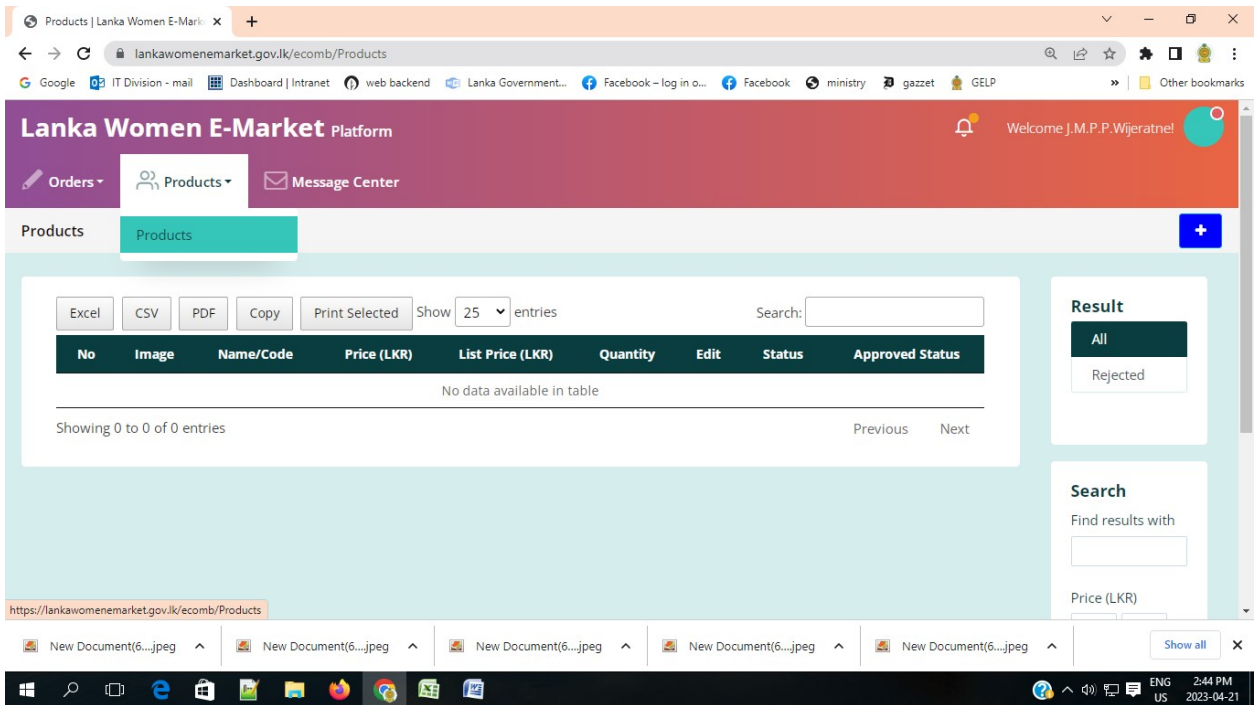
Products | Lanka Women E-Mark ×
+
lankawomenemarket.gov.lk/ecomb/Products
Google IT Division - mail Dashboard | Intranet web backend Lanka Government... Facebook – log in o... Facebook ministry gazzet GELP
Other bookmarks

Lanka Women E-Market Platform
Welcome J.M.P.P.Wijeratne!

Orders
Products
Message Center

Products
Products
+

Excel CSV PDF Copy Print Selected Show 25 entries Search:

| No | Image | Name/Code | Price (LKR) | List Price (LKR) | Quantity | Edit | Status | Approved Status |
|---|---|---|---|---|---|---|---|---|
| No data available in table | | | | | | | | |

Showing 0 to 0 of 0 entries
Previous Next

Result
All
Rejected

Search
Find results with

Price (LKR)

https://lankawomenemarket.gov.lk/ecomb/Products

New Document(6....jpeg
New Document(6....jpeg
New Document(6....jpeg
New Document(6....jpeg
New Document(6....jpeg
Show all

ENG US 2:44 PM 2023-04-21